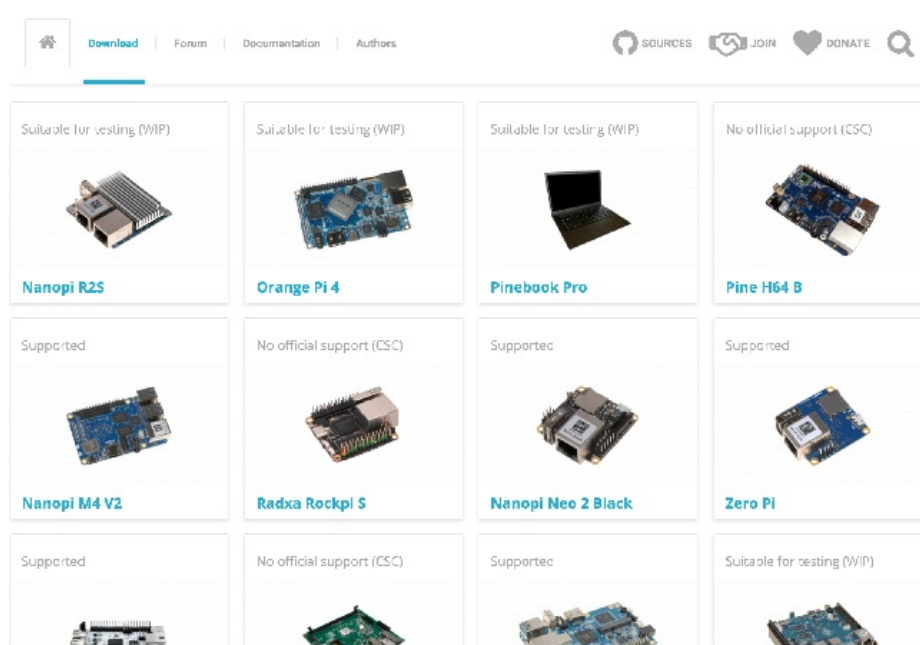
Download | Forum | Documentation | Authors

SOURCES JOIN DONATE

Suitable for testing (WIP)

Nanopi R2S

Suitable for testing (WIP)

Orange Pi 4

Suitable for testing (WIP)

Pinebook Pro

No official support (CSC)

Pine H64 B

Supported

Nanopi M4 V2

No official support (CSC)

Radxa Rockpi S

Supported

Nanopi Neo 2 Black

Supported

Zero Pi

Supported

No official support (CSC)

Supported

Suitable for testing (WIP)